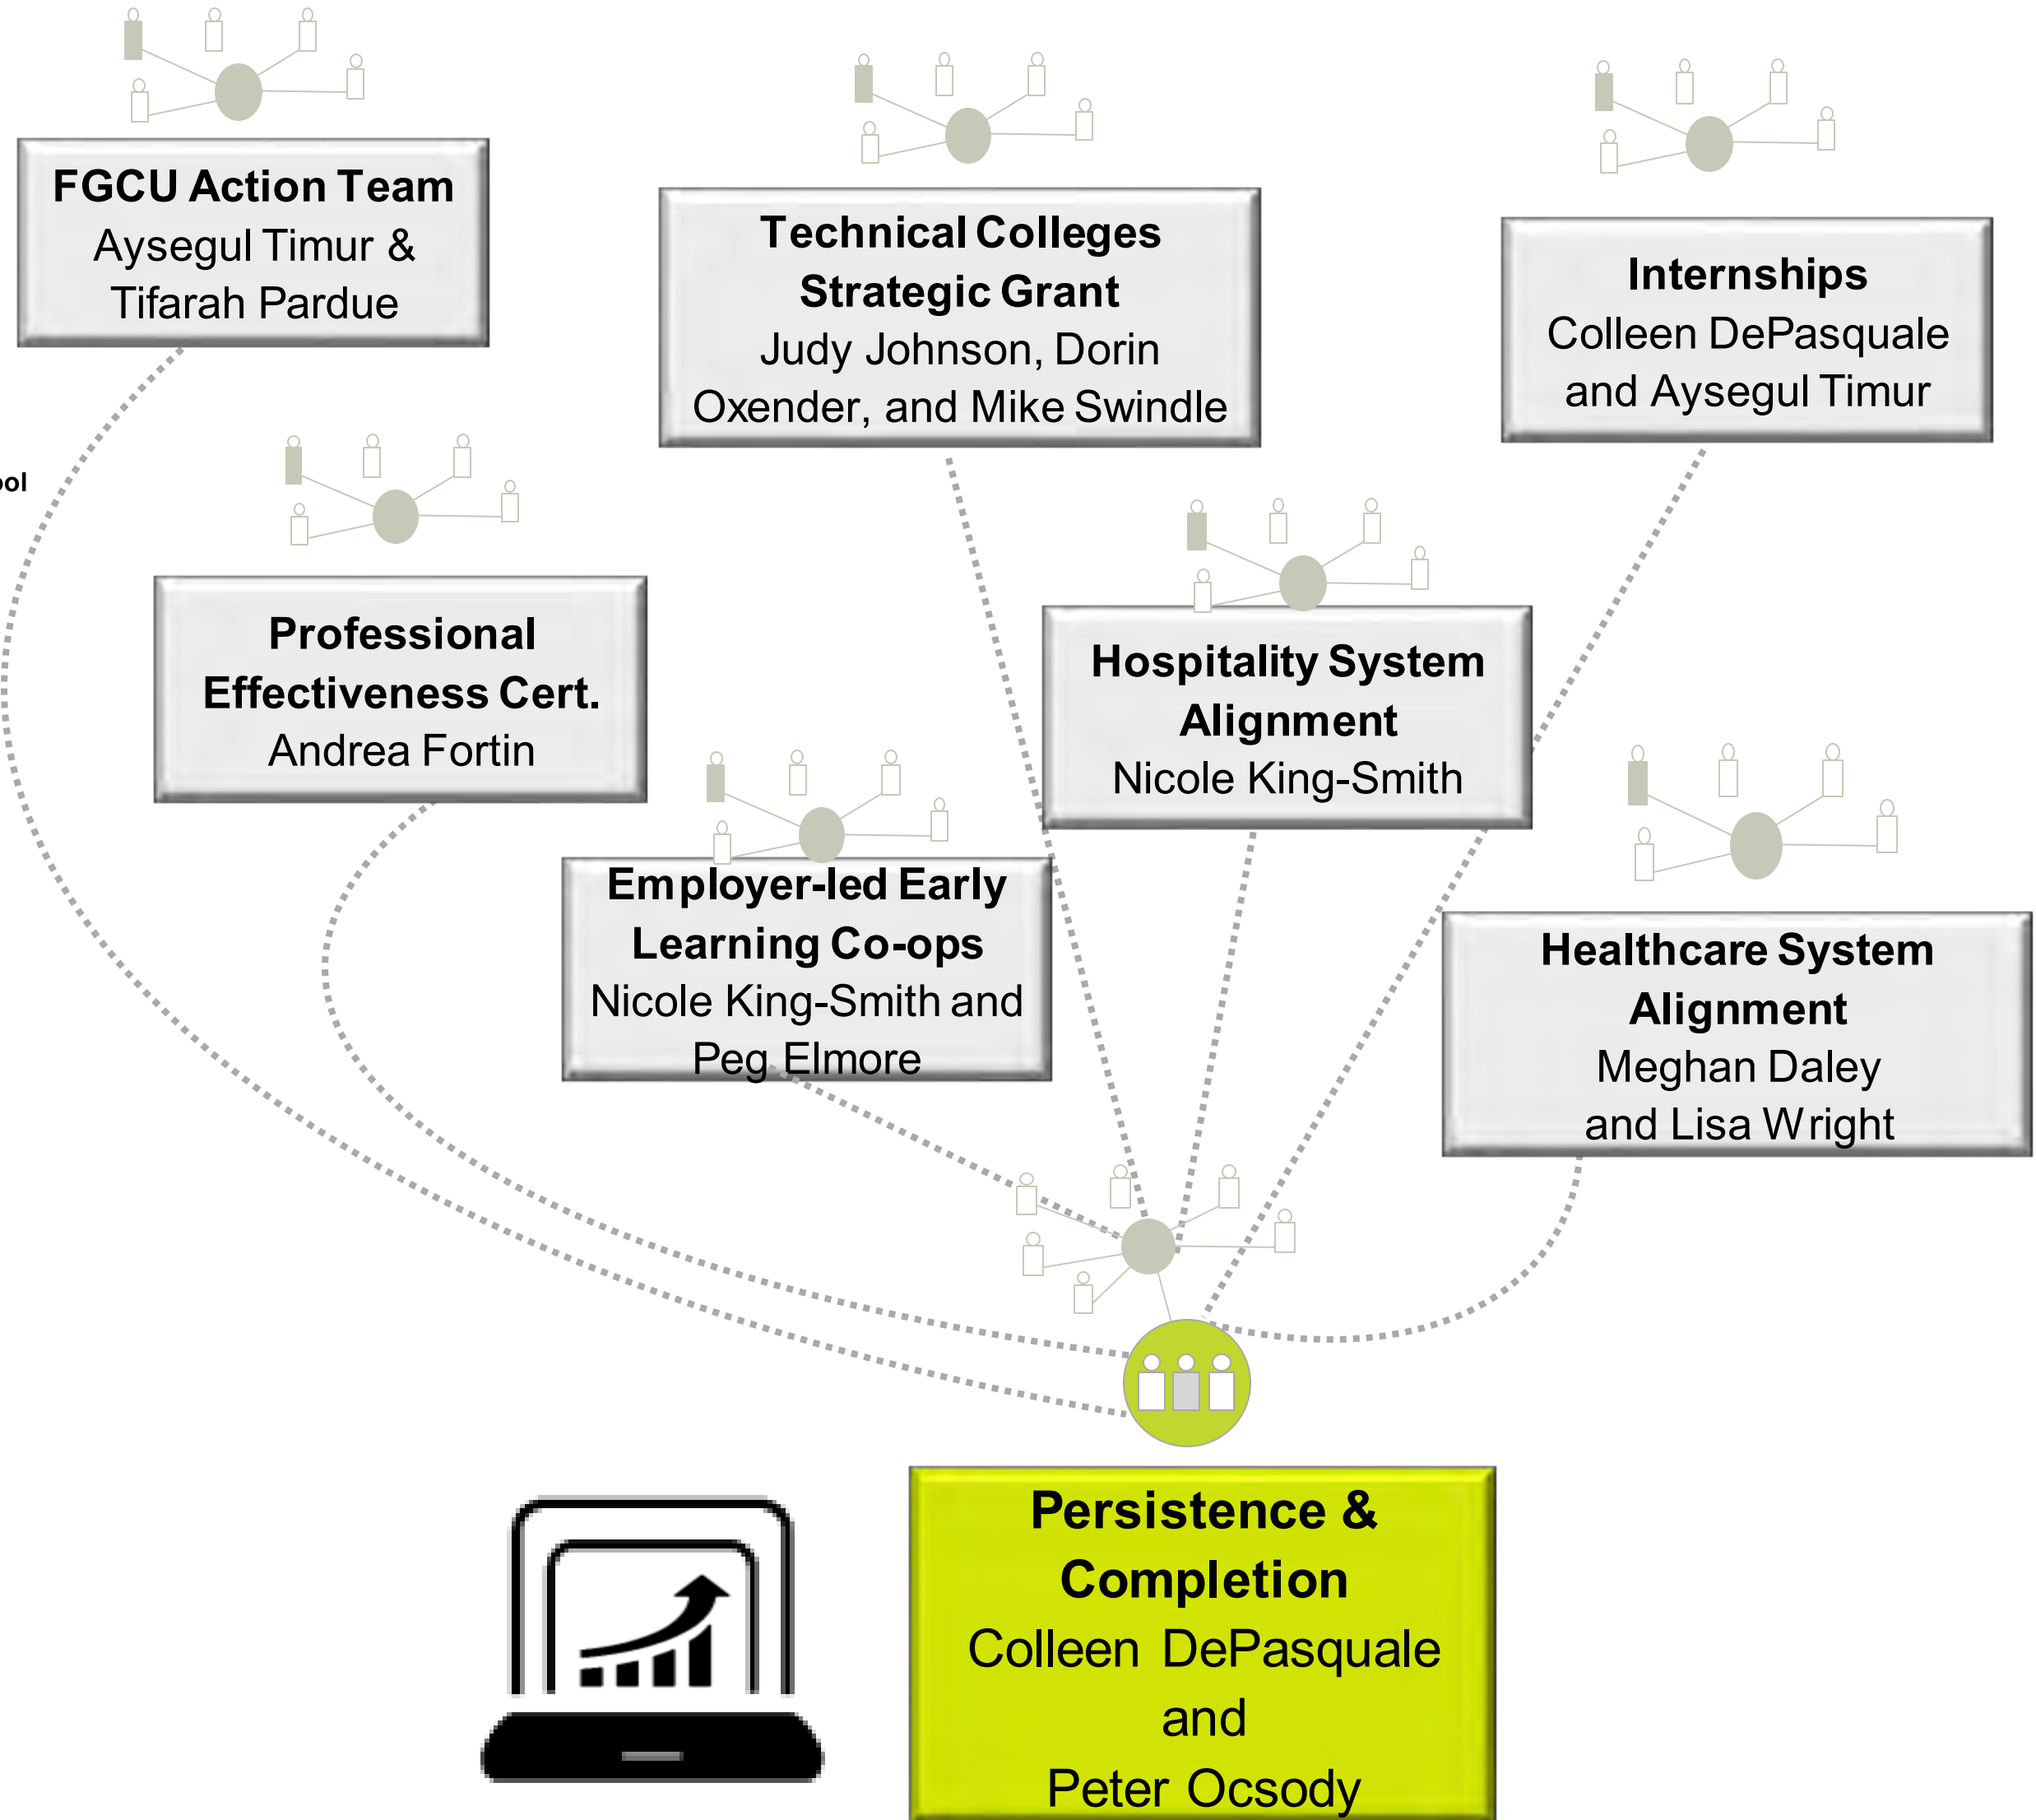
FGCU Action Team
Aysegul Timur & Tifarah Pardue

Technical Colleges Strategic Grant
Judy Johnson, Dorin Oxender, and Mike Swindle

Internships
Colleen DePasquale and Aysegul Timur

ool

Professional Effectiveness Cert.
Andrea Fortin

Hospitality System Alignment
Nicole King-Smith

Employer-led Early Learning Co-ops
Nicole King-Smith and Peg Elmore

Healthcare System Alignment
Meghan Daley and Lisa Wright

Persistence & Completion
Colleen DePasquale and Peter Ocsody